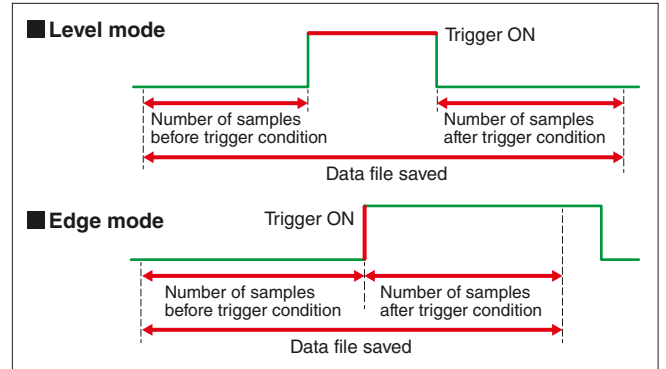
■Level mode

Trigger ON

Number of samples before trigger condition

Number of samples after trigger condition

Data file saved

■Edge mode

Trigger ON

Number of samples before trigger condition

Number of samples after trigger condition

Data file saved